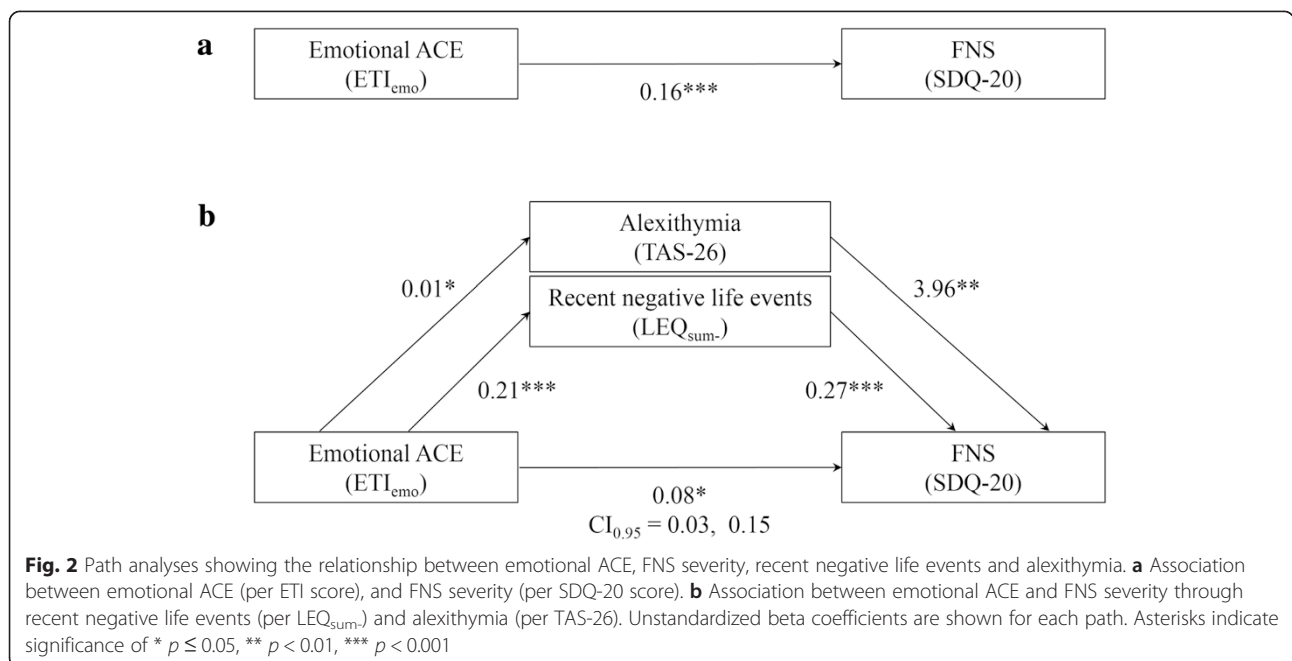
a

Emotional ACE ($ETI_{emo}$)

0.16***

FNS (SDQ-20)

b

Alexithymia (TAS-26)

0.01*

Recent negative life events ($LEQ_{sum-}$)

3.96**

0.21***

0.27***

Emotional ACE ($ETI_{emo}$)

FNS (SDQ-20)

0.08*

$CI_{0.95}$ = 0.03, 0.15

**Fig. 2** Path analyses showing the relationship between emotional ACE, FNS severity, recent negative life events and alexithymia. **a** Association between emotional ACE (per ETI score), and FNS severity (per SDQ-20 score). **b** Association between emotional ACE and FNS severity through recent negative life events (per $LEQ_{sum-}$) and alexithymia (per TAS-26). Unstandardized beta coefficients are shown for each path. Asterisks indicate significance of * $p \leq 0.05$, ** $p < 0.01$, *** $p < 0.001$